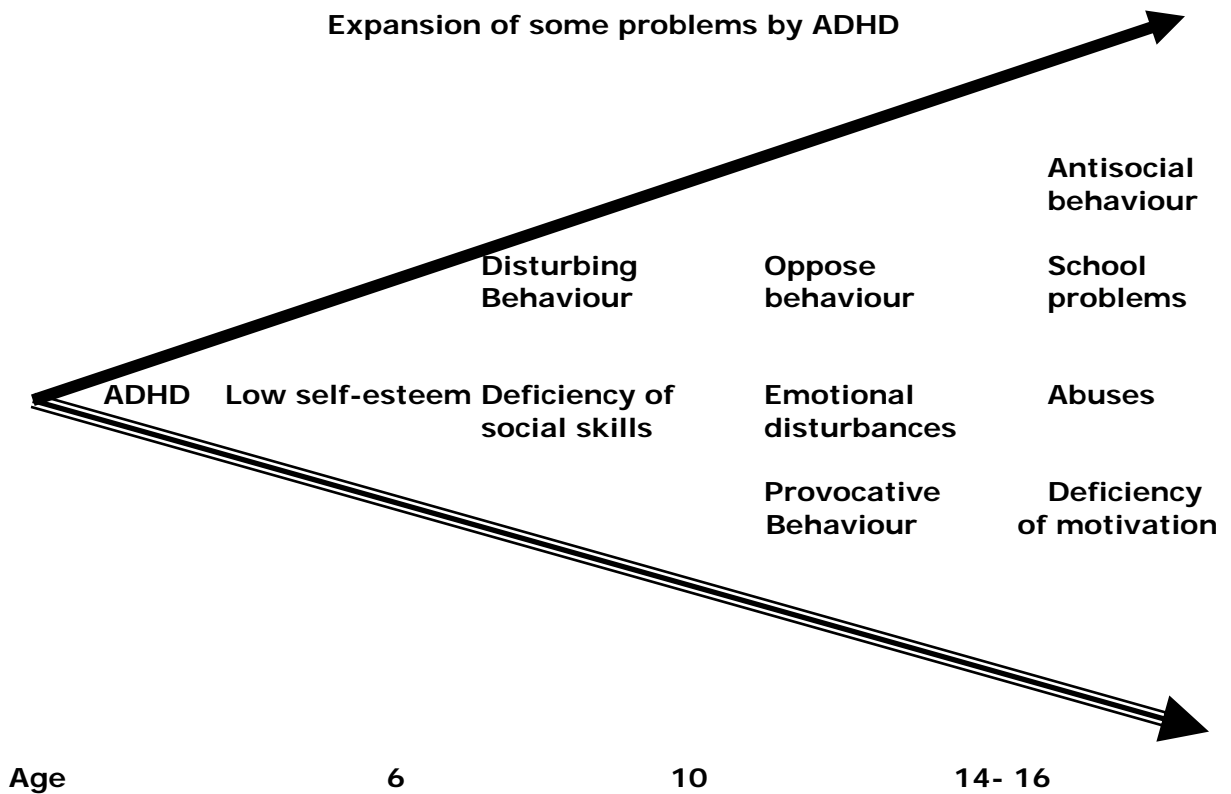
Expansion of some problems by ADHD

Antisocial behaviour

Disturbing Behaviour

Oppose behaviour

School problems

ADHD

Low self-esteem

Deficiency of social skills

Emotional disturbances

Abuses

Provocative Behaviour

Deficiency of motivation

Age

6

10

14- 16